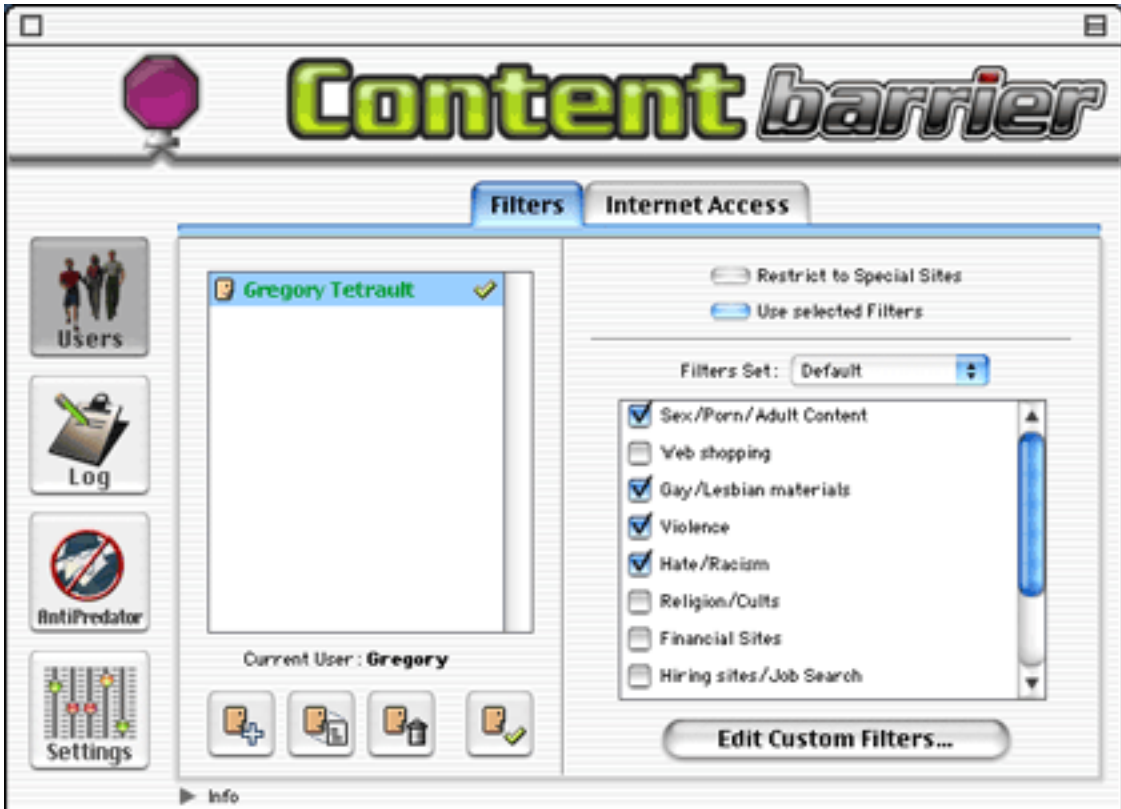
Content barrier

Filters Internet Access

Users

Log

AntiPredator

Settings

Gregory Tetrault

Current User : Gregory

Restrict to Special Sites

Use selected Filters

Filters Set: Default

Sex/Porn/Adult Content
Web shopping
Gay/Lesbian materials
Violence
Hate/Racism
Religion/Cults
Financial Sites
Hiring sites/Job Search

Edit Custom Filters...

Info